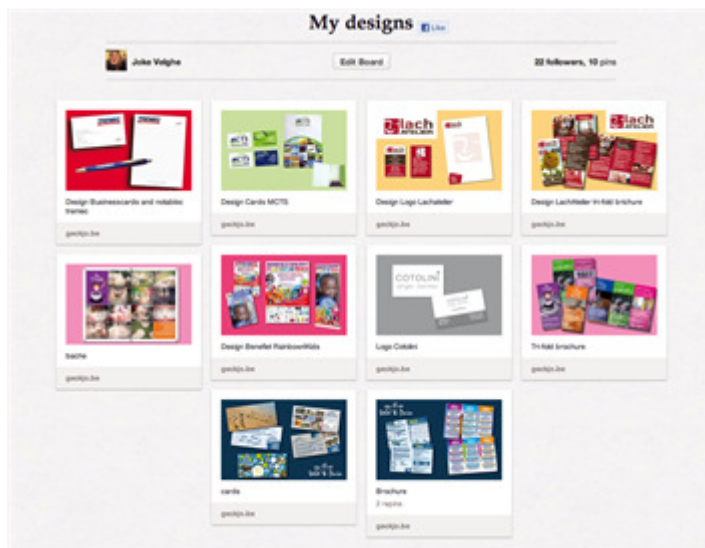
My designs

Like

Joke Volghe

Edit Board

22 followers, 10 pins

Design Businesscards and notablo tremec

geckjo.be

Design Cards MCTS

geckjo.be

Design Logo Lachatelier

geckjo.be

Design LachAtelier tri-fold brochure

geckjo.be

bache

geckjo.be

Design Benefiet RainbowKids

geckjo.be

Logo Cotolini

geckjo.be

Tri-fold brochure

geckjo.be

cards

geckjo.be

Brochure

2 repins

geckjo.be